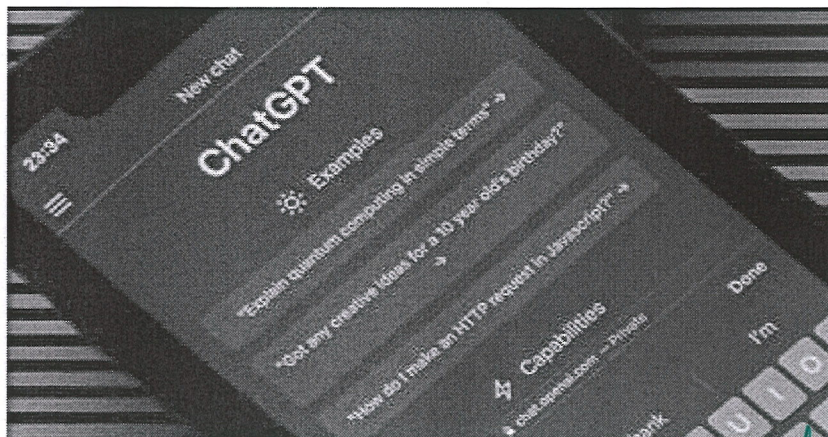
23:34

New chat

ChatGPT

Examples

"Explain quantum computing in simple terms" →

"Got any creative ideas for a 10 year old's birthday?" →

"How do I make an HTTP request in Javascript?" →

Capabilities

chat.openai.com — Private

Done

I'm

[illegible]ank